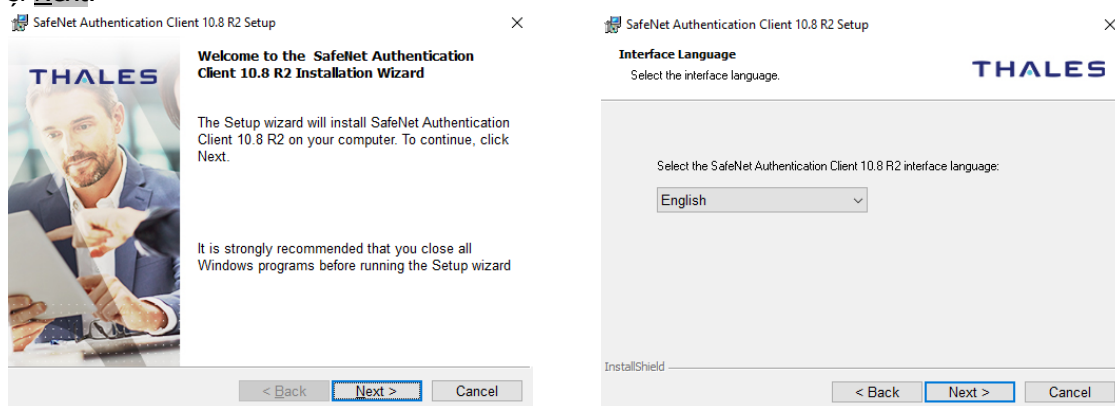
SafeNet Authentication Client 10.8 R2 Setup

THALES

Welcome to the SafeNet Authentication Client 10.8 R2 Installation Wizard

The Setup wizard will install SafeNet Authentication Client 10.8 R2 on your computer. To continue, click Next.

It is strongly recommended that you close all Windows programs before running the Setup wizard

< Back Next > Cancel

SafeNet Authentication Client 10.8 R2 Setup

Interface Language
Select the interface language.

THALES

Select the SafeNet Authentication Client 10.8 R2 interface language:

English

InstallShield

< Back Next > Cancel